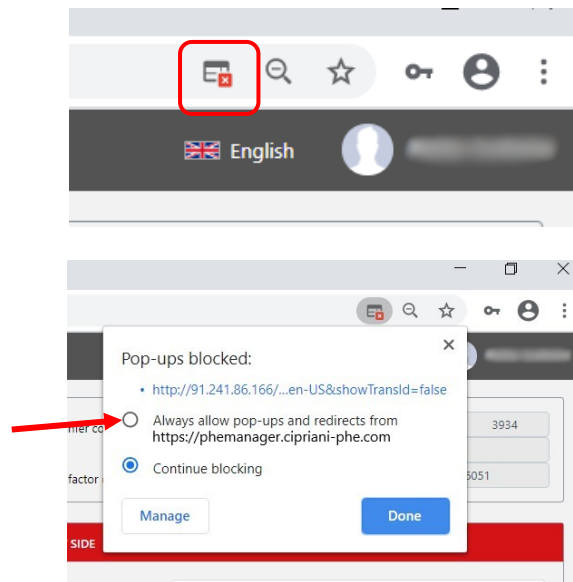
English

Pop-ups blocked:

http://91.241.86.166/...en-US&showTransId=false

Always allow pop-ups and redirects from https://phemanager.cipriani-phe.com

Continue blocking

Manage

Done

mer co

factor

3934

5051

SIDE